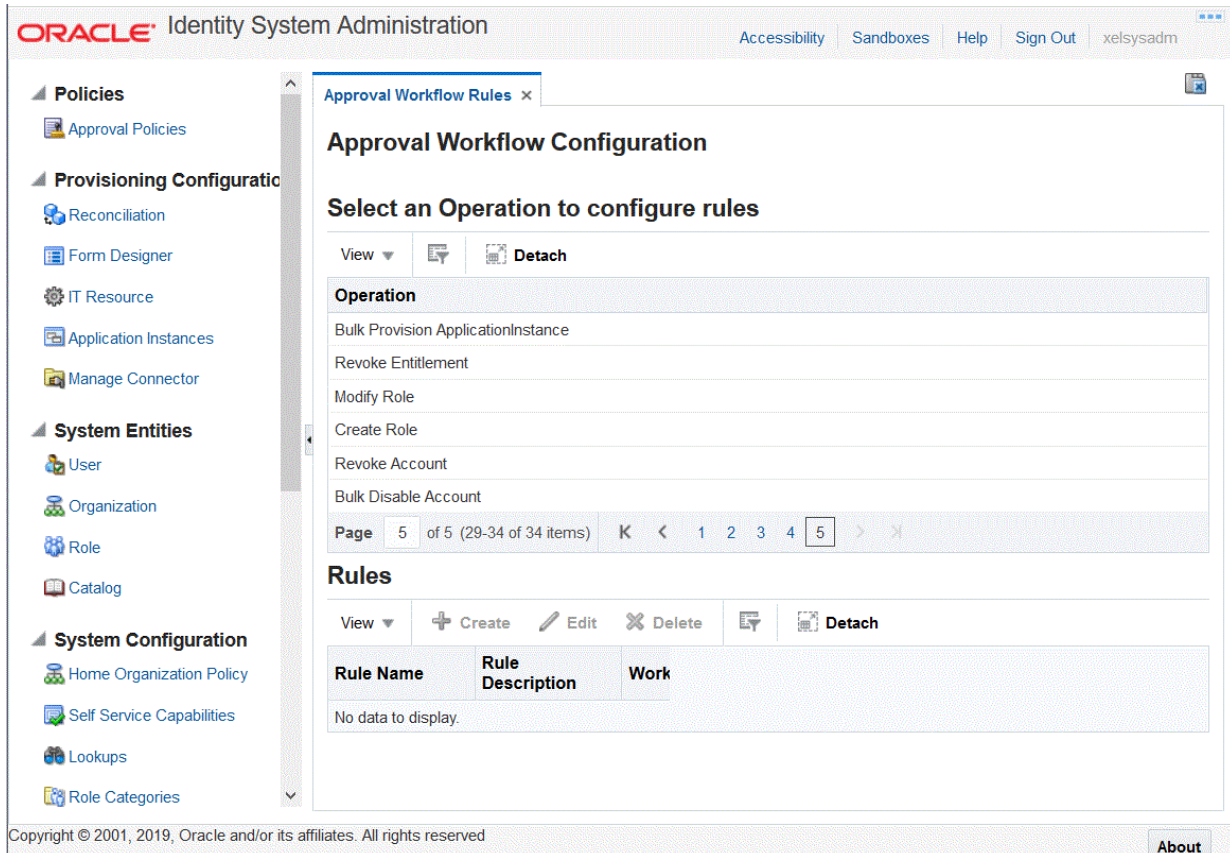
ORACLE Identity System Administration

Accessibility | Sandboxes | Help | Sign Out | xelsysadm

Policies
Approval Policies

Provisioning Configuratic
Reconciliation
Form Designer
IT Resource
Application Instances
Manage Connector

System Entities
User
Organization
Role
Catalog

System Configuration
Home Organization Policy
Self Service Capabilities
Lookups
Role Categories

Approval Workflow Rules ×

Approval Workflow Configuration

Select an Operation to configure rules

View ▾ Detach

| Operation |
|---|
| Bulk Provision ApplicationInstance |
| Revoke Entitlement |
| Modify Role |
| Create Role |
| Revoke Account |
| Bulk Disable Account |

Page 5 of 5 (29-34 of 34 items) 1 2 3 4 5

Rules

View ▾ Create Edit Delete Detach

| Rule Name | Rule Description | Work |
|---|---|---|
| No data to display. | | |

Copyright © 2001, 2019, Oracle and/or its affiliates. All rights reserved

About